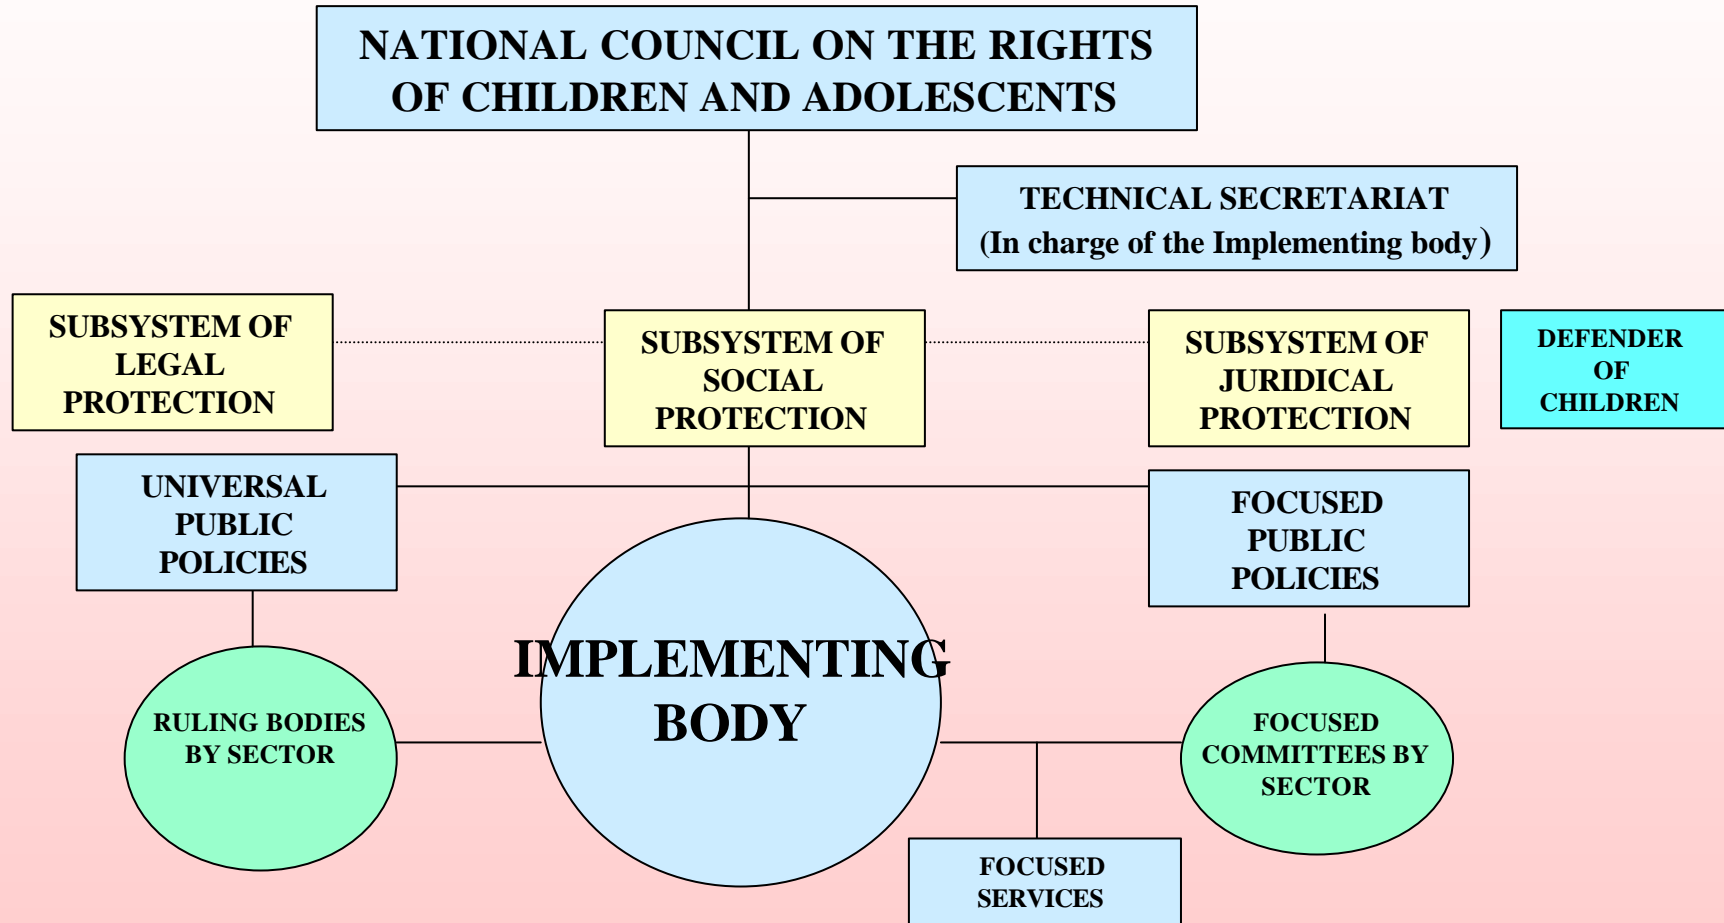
NATIONAL COUNCIL ON THE RIGHTS OF CHILDREN AND ADOLESCENTS

TECHNICAL SECRETARIAT
(In charge of the Implementing body)

SUBSYSTEM OF LEGAL PROTECTION

SUBSYSTEM OF SOCIAL PROTECTION

SUBSYSTEM OF JURIDICAL PROTECTION

DEFENDER OF CHILDREN

UNIVERSAL PUBLIC POLICIES

FOCUSED PUBLIC POLICIES

IMPLEMENTING BODY

RULING BODIES BY SECTOR

FOCUSED COMMITTEES BY SECTOR

FOCUSED SERVICES